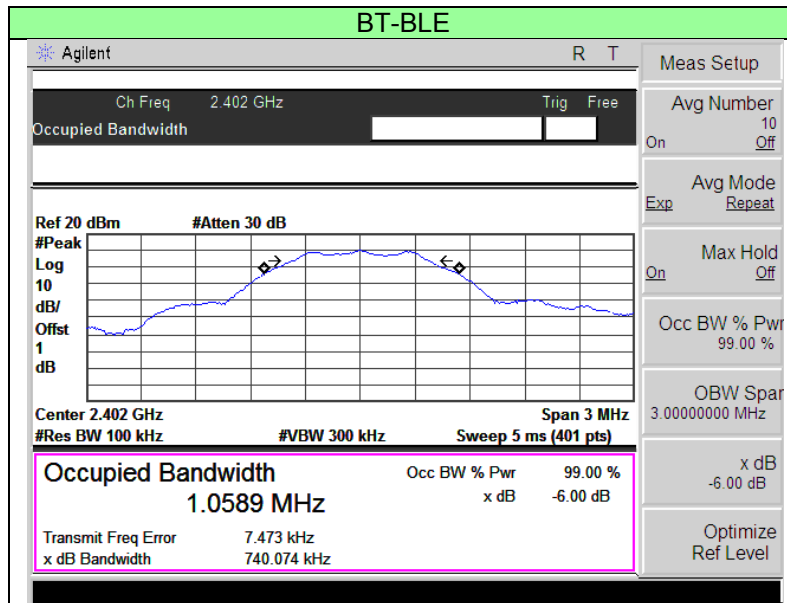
BT-BLE

Agilent

R T

Ch Freq 2.402 GHz

Trig Free

Occupied Bandwidth

Ref 20 dBm #Atten 30 dB

#Peak
Log
10
dB/
Offst
1
dB

Center 2.402 GHz
Span 3 MHz
#Res BW 100 kHz
#VBW 300 kHz
Sweep 5 ms (401 pts)

Occupied Bandwidth
1.0589 MHz

Occ BW % Pwr 99.00 %
x dB -6.00 dB

Transmit Freq Error 7.473 kHz
x dB Bandwidth 740.074 kHz

Meas Setup

Avg Number
10
On Off

Avg Mode
Exp Repeat

Max Hold
On Off

Occ BW % Pwr
99.00 %

OBW Spar
3.00000000 MHz

x dB
-6.00 dB

Optimize
Ref Level